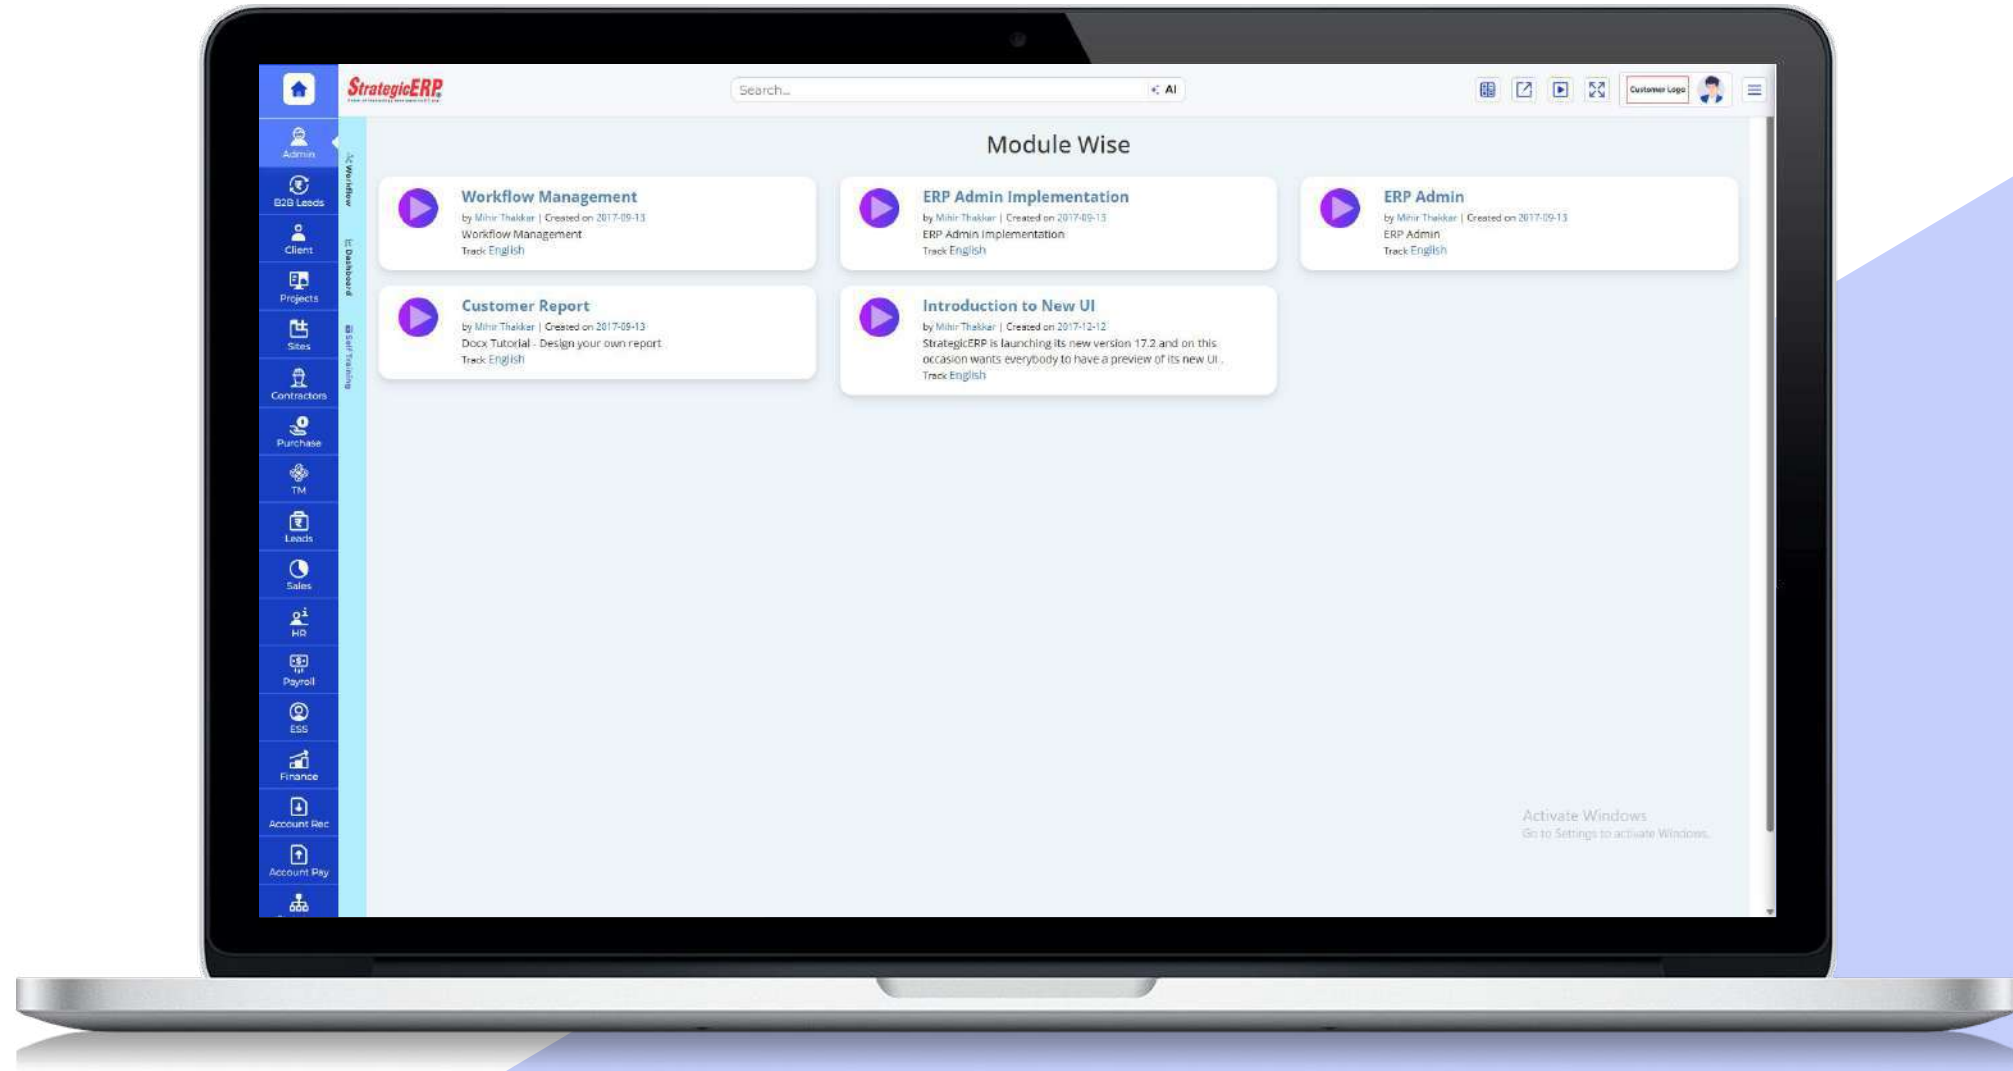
StrategicERP

Search...

AI

Customer Logo

Admin
B2B Leads
Client
Projects
Sites
Contractors
Purchase
TM
Leads
Sales
HR
Payroll
ESS
Finance
Account Rec
Account Pay

Workflow
Dashboard
Self Training

Module Wise

Workflow Management
by Mihir Thakkar | Created on 2017-09-13
Workflow Management
Track English

ERP Admin Implementation
by Mihir Thakkar | Created on 2017-09-13
ERP Admin Implementation
Track English

ERP Admin
by Mihir Thakkar | Created on 2017-09-13
ERP Admin
Track English

Customer Report
by Mihir Thakkar | Created on 2017-09-13
Docx Tutorial - Design your own report
Track English

Introduction to New UI
by Mihir Thakkar | Created on 2017-12-12
StrategicERP is launching its new version 17.2 and on this occasion wants everybody to have a preview of its new UI .
Track English

Activate Windows
Go to Settings to activate Windows.